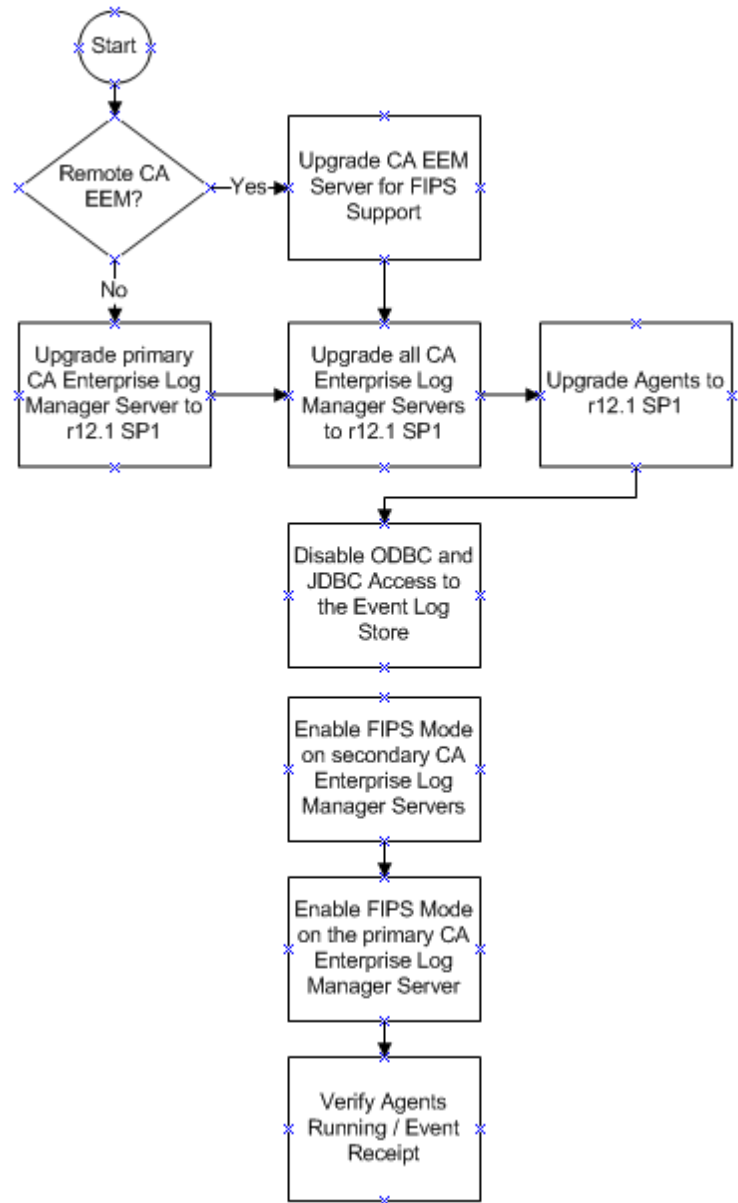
Start

Remote CA EEM?

Yes

Upgrade CA EEM Server for FIPS Support

No

Upgrade primary CA Enterprise Log Manager Server to r12.1 SP1

Upgrade all CA Enterprise Log Manager Servers to r12.1 SP1

Upgrade Agents to r12.1 SP1

Disable ODBC and JDBC Access to the Event Log Store

Enable FIPS Mode on secondary CA Enterprise Log Manager Servers

Enable FIPS Mode on the primary CA Enterprise Log Manager Server

Verify Agents Running / Event Receipt